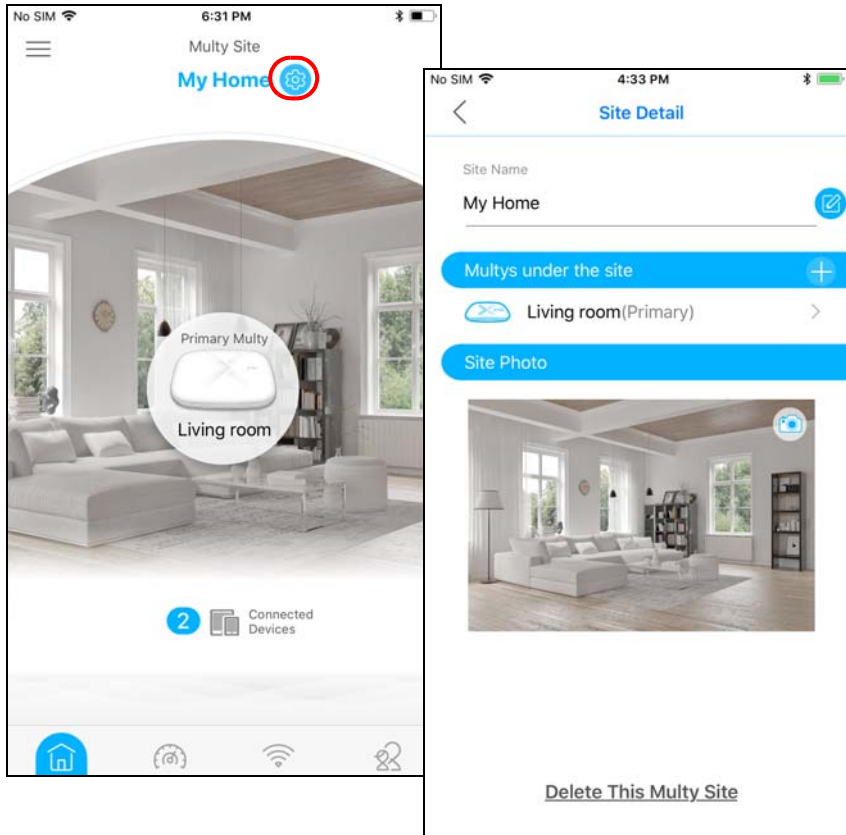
No SIM 6:31 PM

Multy Site

My Home

Primary Multy

Living room

2 Connected Devices

No SIM 4:33 PM

Site Detail

Site Name

My Home

Multys under the site

Living room(Primary)

Site Photo

Delete This Multy Site